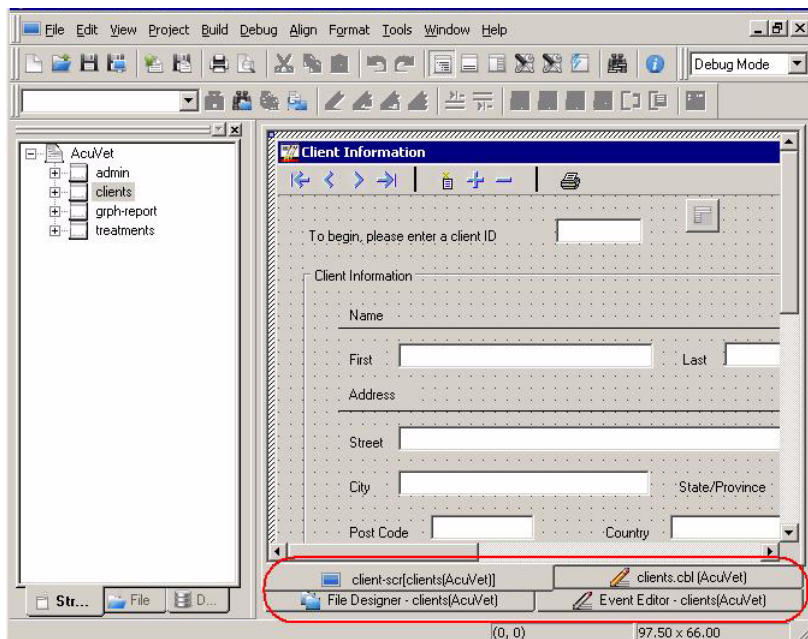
File Edit View Project Build Debug Align Format Tools Window Help

Debug Mode

AcuVet
admin
clients
grph-report
treatments

Client Information

To begin, please enter a client ID

Client Information

Name

First

Last

Address

Street

City

State/Province

Post Code

Country

Str...

File

D...

client-scr[clients(AcuVet)]

clients.cbl (AcuVet)

File Designer - clients(AcuVet)

Event Editor - clients(AcuVet)

(0, 0)

97.50 x 66.00